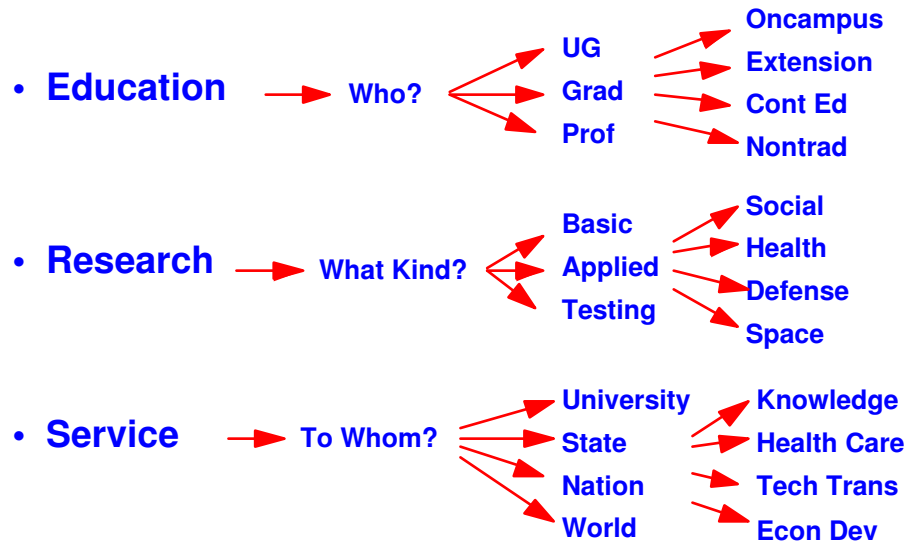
• Education

Who?

UG
Grad
Prof

Oncampus
Extension
Cont Ed
Nontrad

• Research

What Kind?

Basic
Applied
Testing

Social
Health
Defense
Space

• Service

To Whom?

University
State
Nation
World

Knowledge
Health Care
Tech Trans
Econ Dev